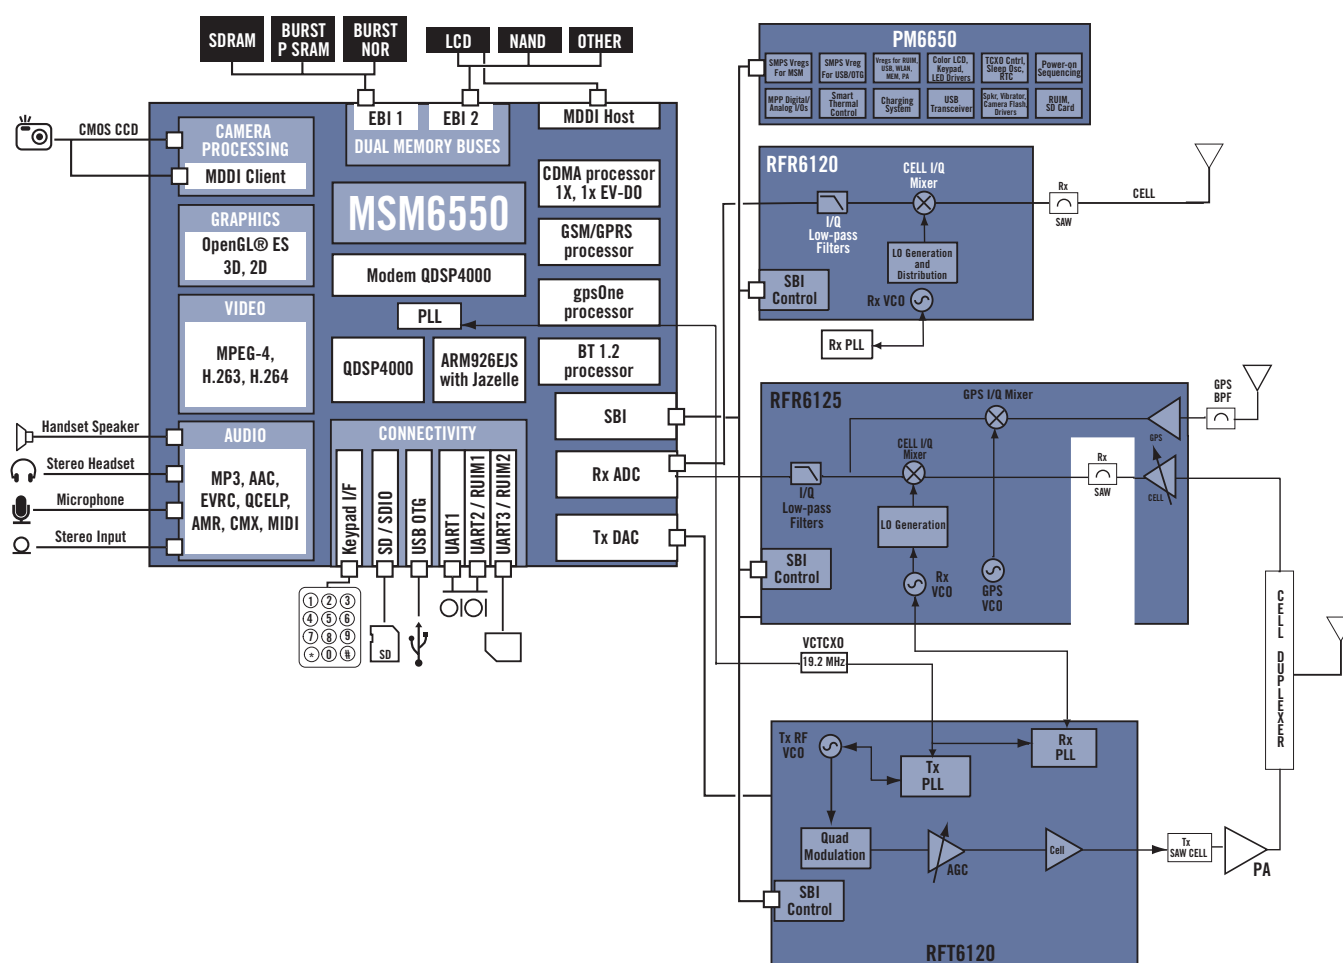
SDRAM
BURST P SRAM
BURST NOR
LCD
NAND
OTHER

CMOS CCD
CAMERA PROCESSING
MDDI Client
EBI 1
EBI 2
DUAL MEMORY BUSES
MDDI Host
MSM6550
CDMA processor 1X, 1x EV-DO
GSM/GPRS processor
GRAPHICS
OpenGL® ES 3D, 2D
Modem QDSP4000
gpsOne processor
VIDEO
MPEG-4, H.263, H.264
PLL
QDSP4000
ARM926EJS with Jazelle
BT 1.2 processor
SBI
Handset Speaker
AUDIO
CONNECTIVITY
Stereo Headset
Rx ADC
Microphone
MP3, AAC, EVRC, QCELP, AMR, CMX, MIDI
Stereo Input
Tx DAC
Keypad I/F
SD / SDIO
USB OTG
UART1
UART2 / RUIM1
UART3 / RUIM2
SD

PM6650
SMPS Vregs For MSM
SMPS Vreg For USB/OTG
Vregs for RUIM, USB, WLAN, MEM, PA
Color LCD, Keypad, LED Drivers
TCXO Cntrl, Sleep Osc, RTC
Power-on Sequencing
MPP Digital/ Analog I/Os
Smart Thermal Control
Charging System
USB Transceiver
Spkr, Vibrator, Camera Flash, Drivers
RUIM, SD Card

RFR6120
CELL I/Q Mixer
I/Q Low-pass Filters
LO Generation and Distribution
SBI Control
Rx VCO
Rx PLL
Rx
SAW
CELL

RFR6125
GPS I/Q Mixer
GPS BPF
CELL I/Q Mixer
GPS
Rx
SAW
CELL
I/Q Low-pass Filters
LO Generation
SBI Control
Rx VCO
GPS VCO
CELL DUPLEXER
VCTCXO
19.2 MHz

Tx RF VCO
Tx PLL
Rx PLL
Quad Modulation
AGC
Cell
Tx SAW CELL
PA
SBI Control
RFT6120